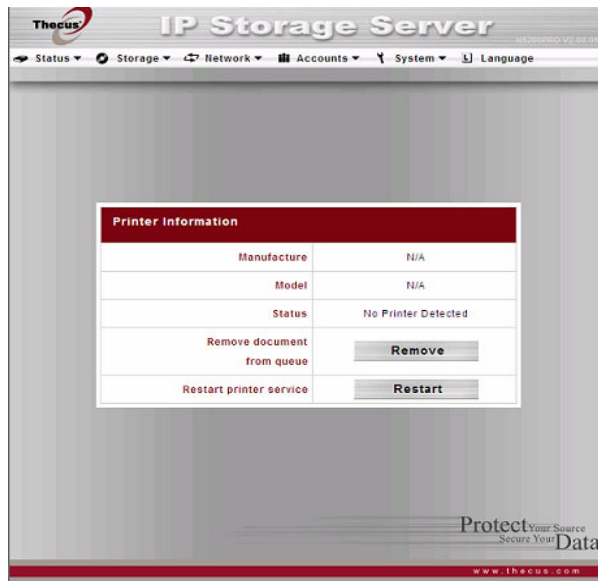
Thecus
IP Storage Server
N4200PRO V2.00.0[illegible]

Status ▾ Storage ▾ Network ▾ Accounts ▾ System ▾ Language

Printer Information

| | |
|---|---|
| Manufacture | N/A |
| Model | N/A |
| Status | No Printer Detected |
| Remove document from queue | Remove |
| Restart printer service | Restart |

Protect Your Source
Secure Your Data

www.thecus.com